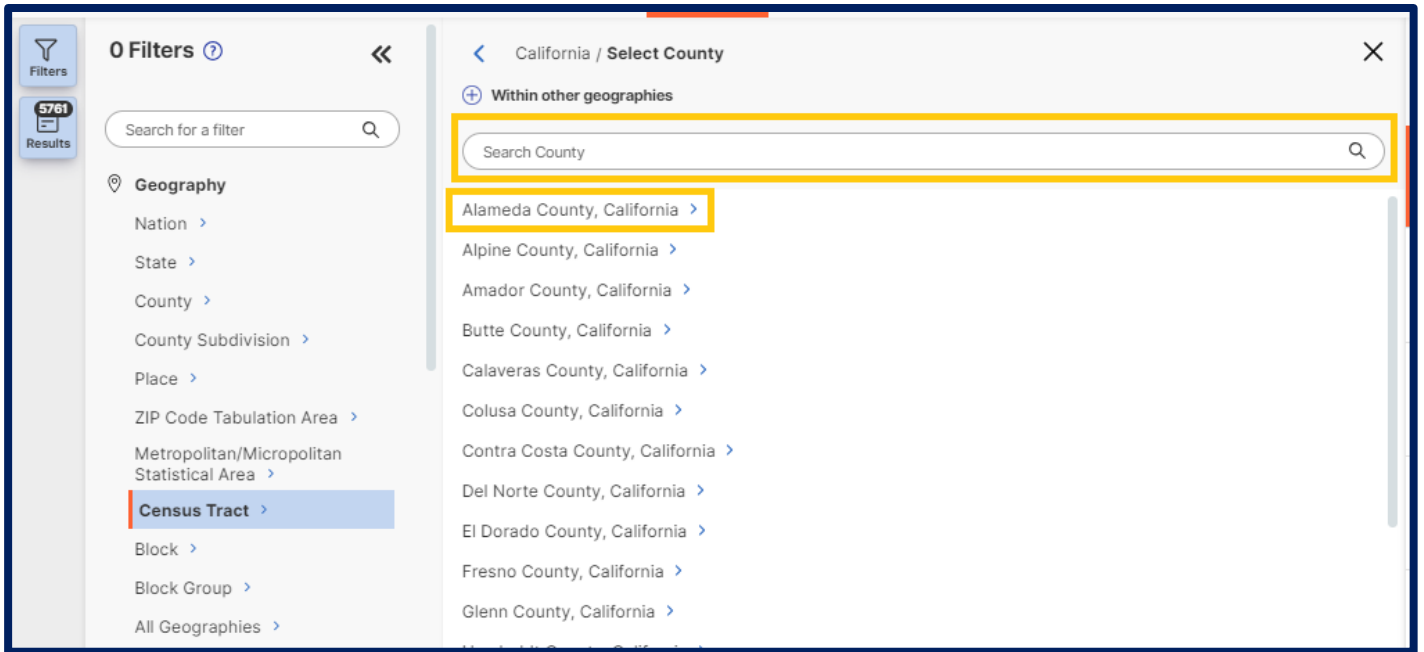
Filters

5761
Results

0 Filters ?

«

Search for a filter

Geography

Nation ›

State ›

County ›

County Subdivision ›

Place ›

ZIP Code Tabulation Area ›

Metropolitan/Micropolitan Statistical Area ›

Census Tract ›

Block ›

Block Group ›

All Geographies ›

‹ California / Select County

✕

Within other geographies

Search County

Alameda County, California ›

Alpine County, California ›

Amador County, California ›

Butte County, California ›

Calaveras County, California ›

Colusa County, California ›

Contra Costa County, California ›

Del Norte County, California ›

El Dorado County, California ›

Fresno County, California ›

Glenn County, California ›

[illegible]